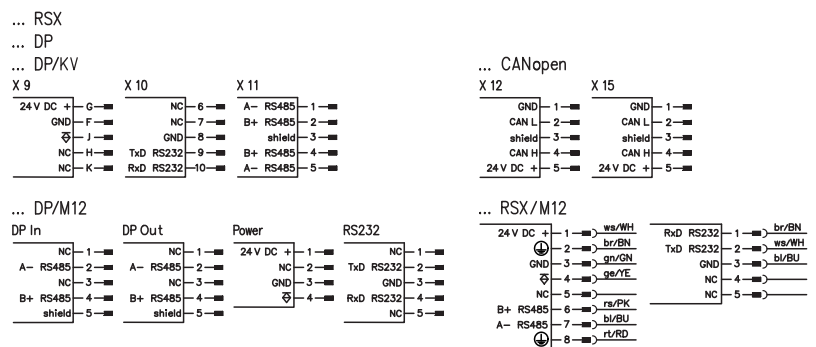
... RSX
... DP
... DP/KV

X 9
24 V DC + G
GND F
⏚ J
NC H
NC K

X 10
NC 6
NC 7
GND 8
TxD RS232 9
RxD RS232 10

X 11
A– RS485 1
B+ RS485 2
shield 3
B+ RS485 4
A– RS485 5

... CANopen
X 12
GND 1
CAN L 2
shield 3
CAN H 4
24 V DC + 5

X 15
GND 1
CAN L 2
shield 3
CAN H 4
24 V DC + 5

... DP/M12
DP In
NC 1
A– RS485 2
NC 3
B+ RS485 4
shield 5

DP Out
NC 1
A– RS485 2
NC 3
B+ RS485 4
shield 5

Power
24 V DC + 1
NC 2
GND 3
⏚ 4

RS232
NC 1
TxD RS232 2
GND 3
RxD RS232 4
NC 5

... RSX/M12
24 V DC + 1 ws/WH
⏚ 2 br/BN
GND 3 gn/GN
⏚ 4 ge/YE
NC 5
B+ RS485 6 rs/PK
A– RS485 7 bl/BU
⏚ 8 rt/RD

RxD RS232 1 br/BN
TxD RS232 2 ws/WH
GND 3 bl/BU
NC 4
NC 5